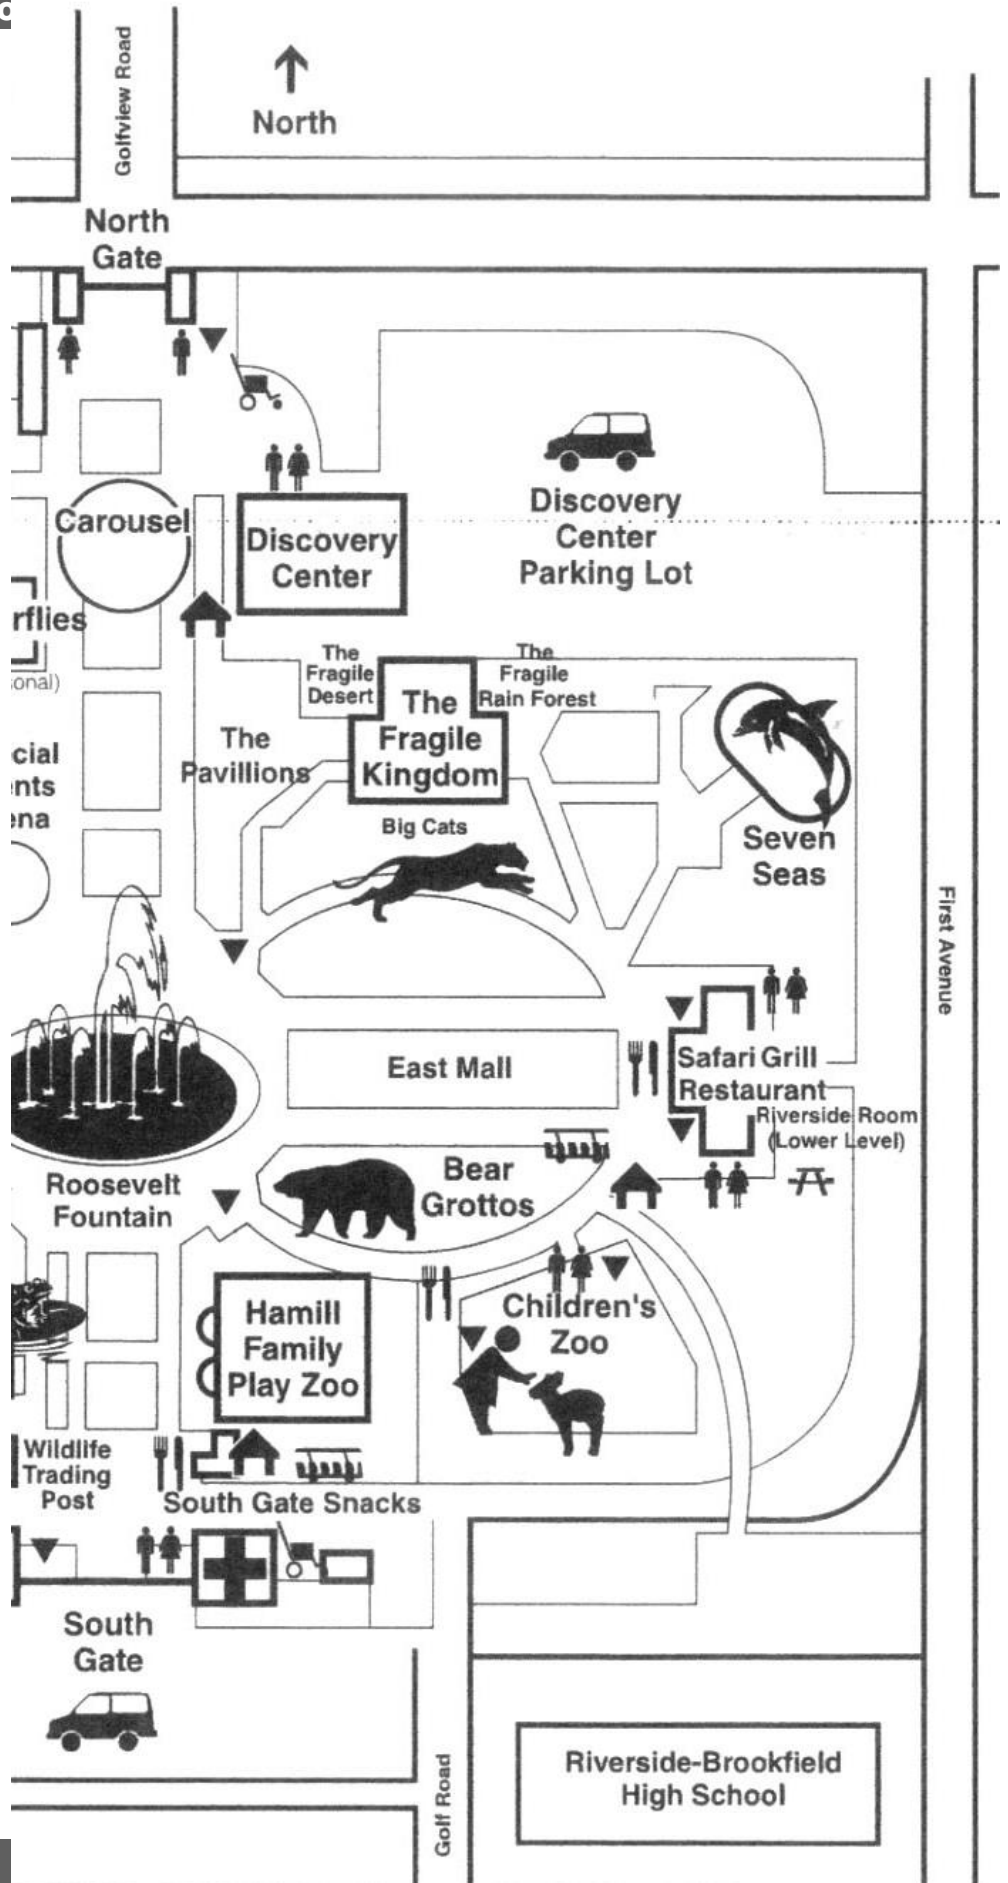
Golfview Road

North

North Gate

Carousel

Discovery Center

Discovery Center Parking Lot

rflies

onal)

The Fragile Desert

The Fragile Kingdom

The Fragile Rain Forest

The Pavillions

cial nts ena

Big Cats

Seven Seas

First Avenue

East Mall

Safari Grill Restaurant

Riverside Room (Lower Level)

Roosevelt Fountain

Bear Grottos

Hamill Family Play Zoo

Children's Zoo

Wildlife Trading Post

South Gate Snacks

South Gate

Golf Road

Riverside-Brookfield High School